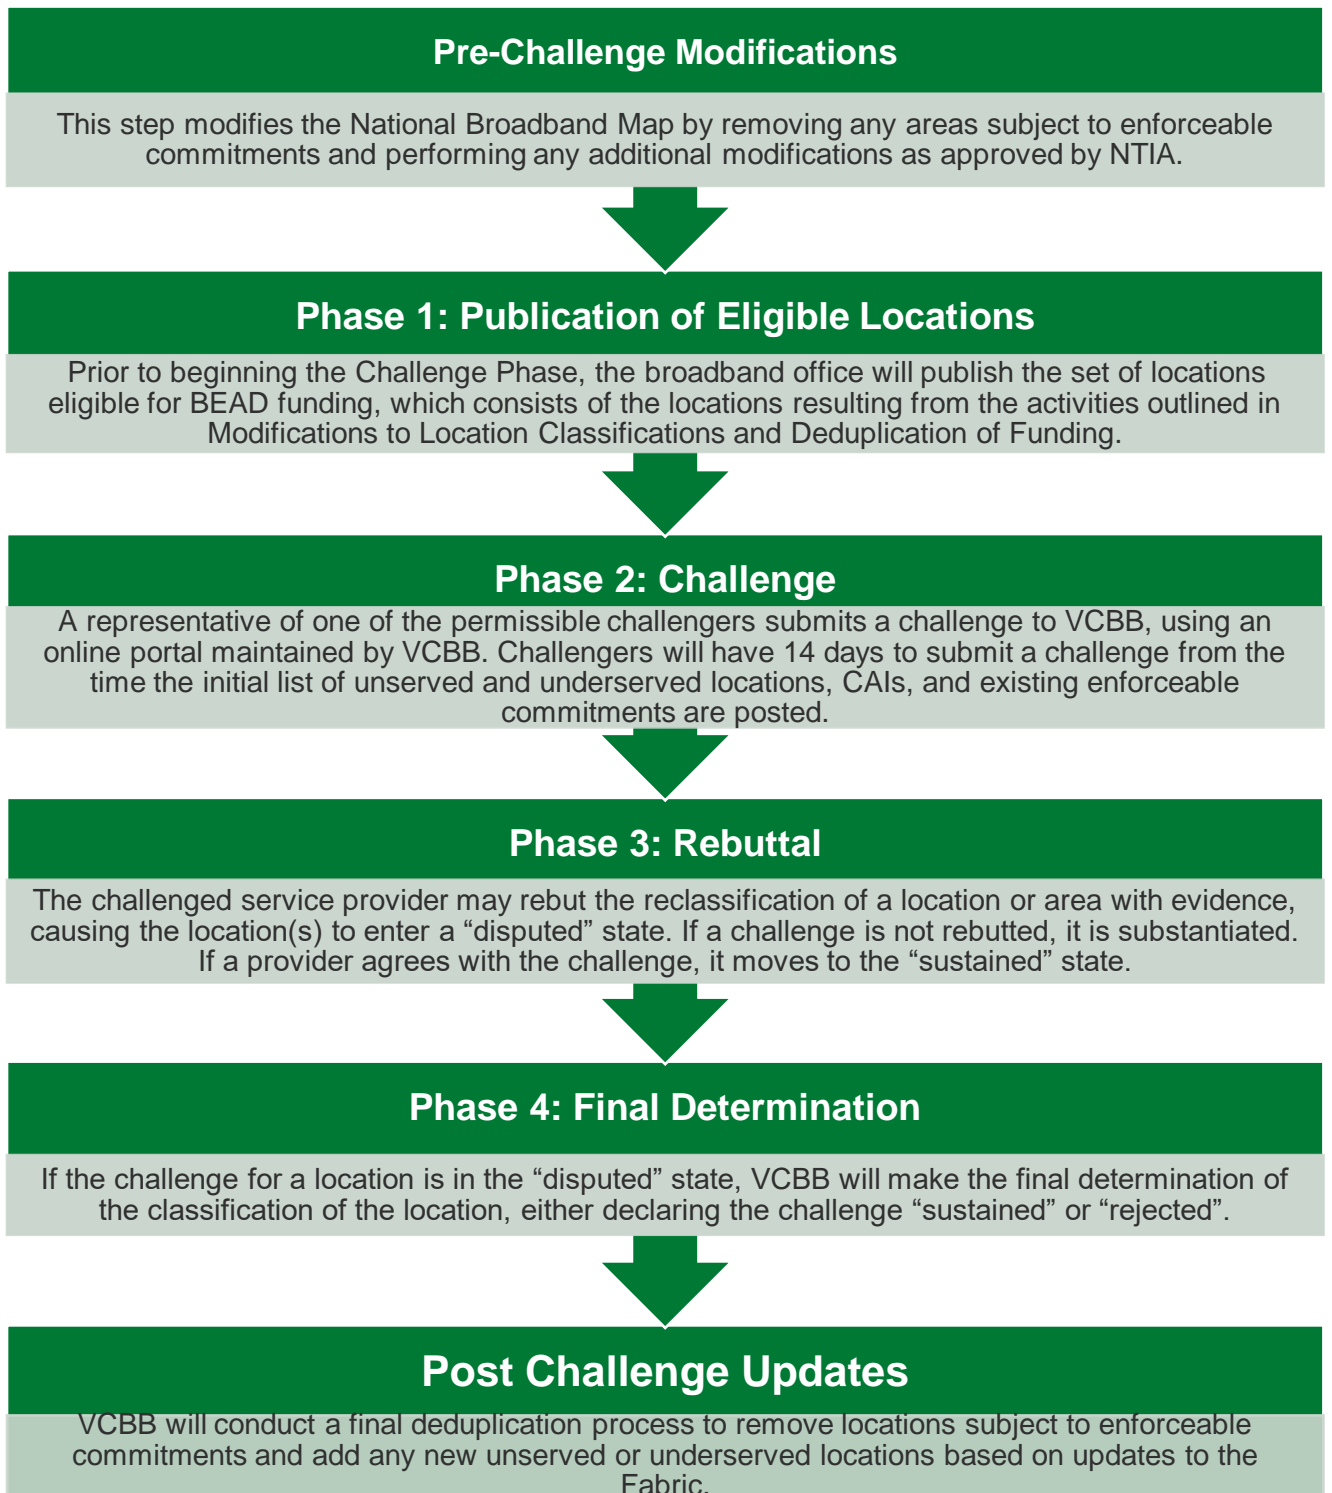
Pre-Challenge Modifications

This step modifies the National Broadband Map by removing any areas subject to enforceable commitments and performing any additional modifications as approved by NTIA.

Phase 1: Publication of Eligible Locations

Prior to beginning the Challenge Phase, the broadband office will publish the set of locations eligible for BEAD funding, which consists of the locations resulting from the activities outlined in Modifications to Location Classifications and Deduplication of Funding.

Phase 2: Challenge

A representative of one of the permissible challengers submits a challenge to VCBB, using an online portal maintained by VCBB. Challengers will have 14 days to submit a challenge from the time the initial list of unserved and underserved locations, CAIs, and existing enforceable commitments are posted.

Phase 3: Rebuttal

The challenged service provider may rebut the reclassification of a location or area with evidence, causing the location(s) to enter a “disputed” state. If a challenge is not rebutted, it is substantiated. If a provider agrees with the challenge, it moves to the “sustained” state.

Phase 4: Final Determination

If the challenge for a location is in the “disputed” state, VCBB will make the final determination of the classification of the location, either declaring the challenge “sustained” or “rejected”.

Post Challenge Updates

VCBB will conduct a final deduplication process to remove locations subject to enforceable commitments and add any new unserved or underserved locations based on updates to the Fabric.